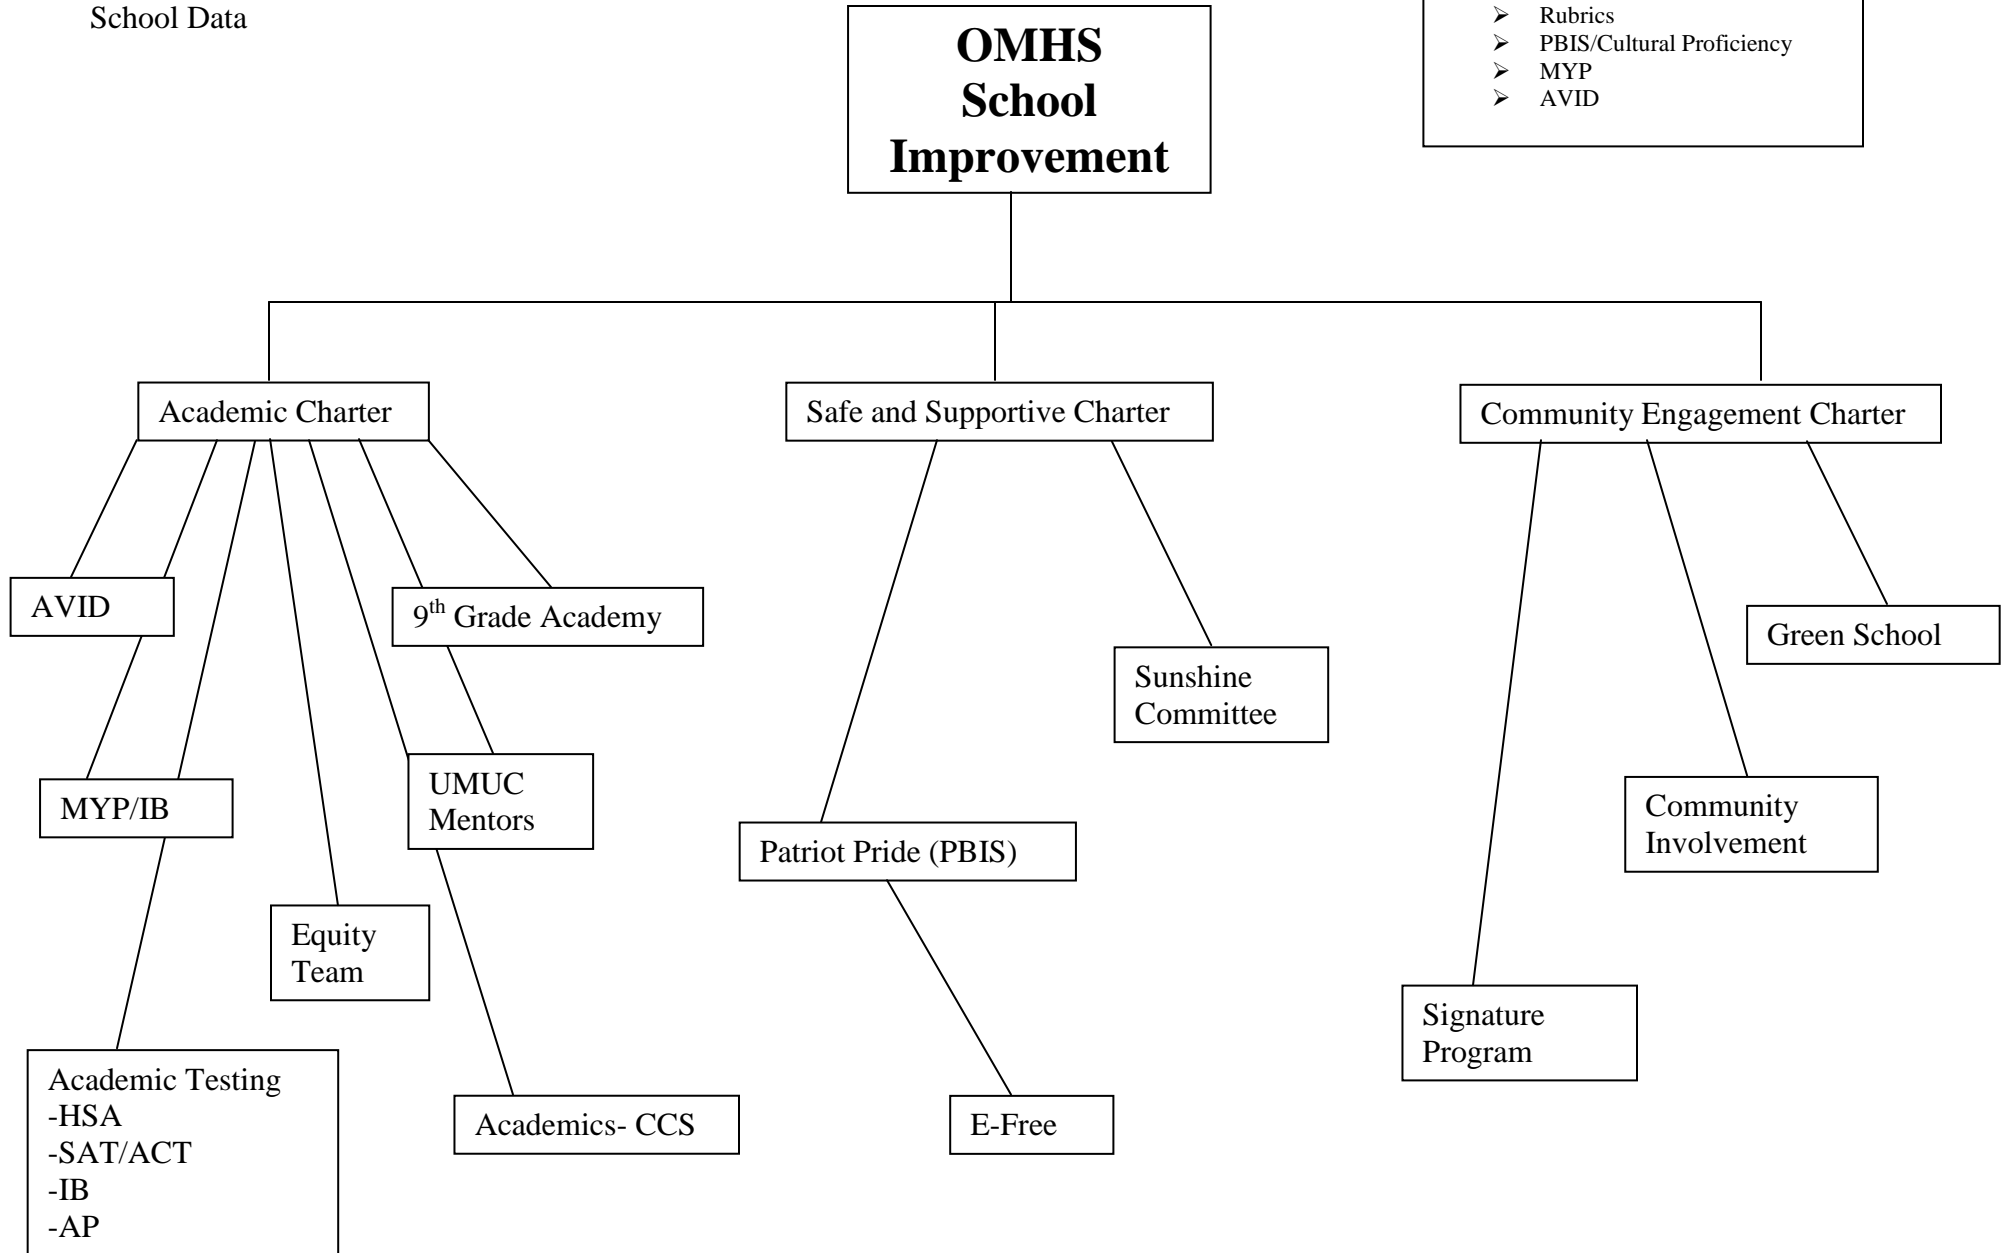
School Data

OMHS School Improvement

- Rubrics
- PBIS/Cultural Proficiency
- MYP
- AVID

Academic Charter

Safe and Supportive Charter

Community Engagement Charter

AVID

9th Grade Academy

Green School

Sunshine Committee

MYP/IB

UMUC Mentors

Community Involvement

Patriot Pride (PBIS)

Equity Team

Signature Program

Academic Testing
-HSA
-SAT/ACT
-IB
-AP

Academics- CCS

E-Free